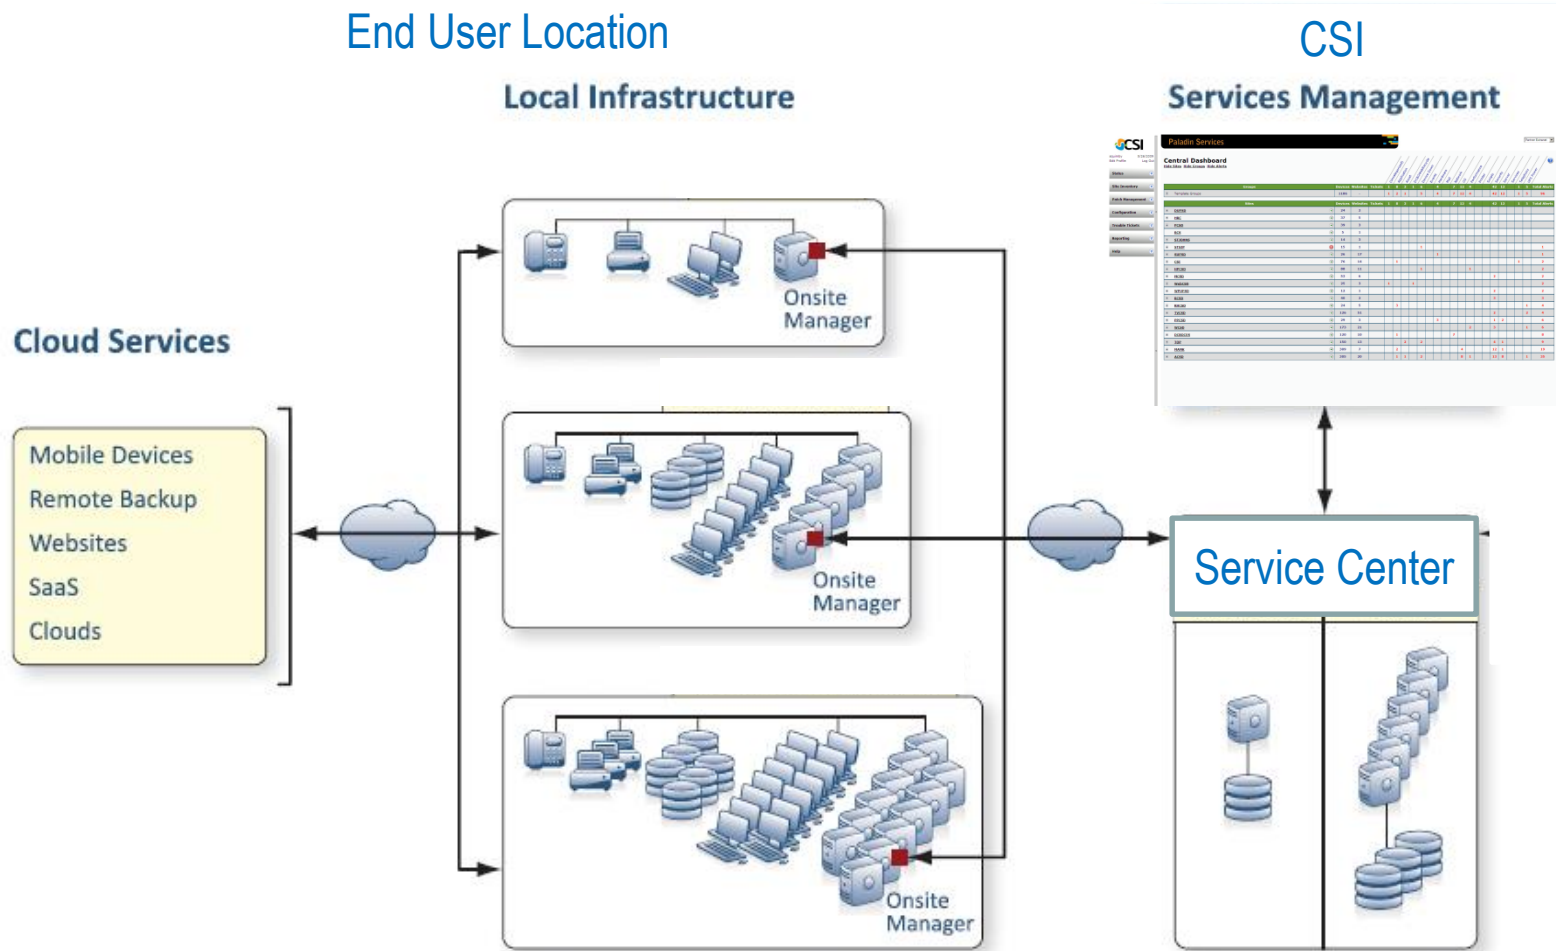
End User Location

Local Infrastructure

CSI

Services Management

CSI

Paladin Services

Central Dashboard

Cloud Services

Mobile Devices
Remote Backup
Websites
SaaS
Clouds

Onsite Manager

Onsite Manager

Onsite Manager

Service Center